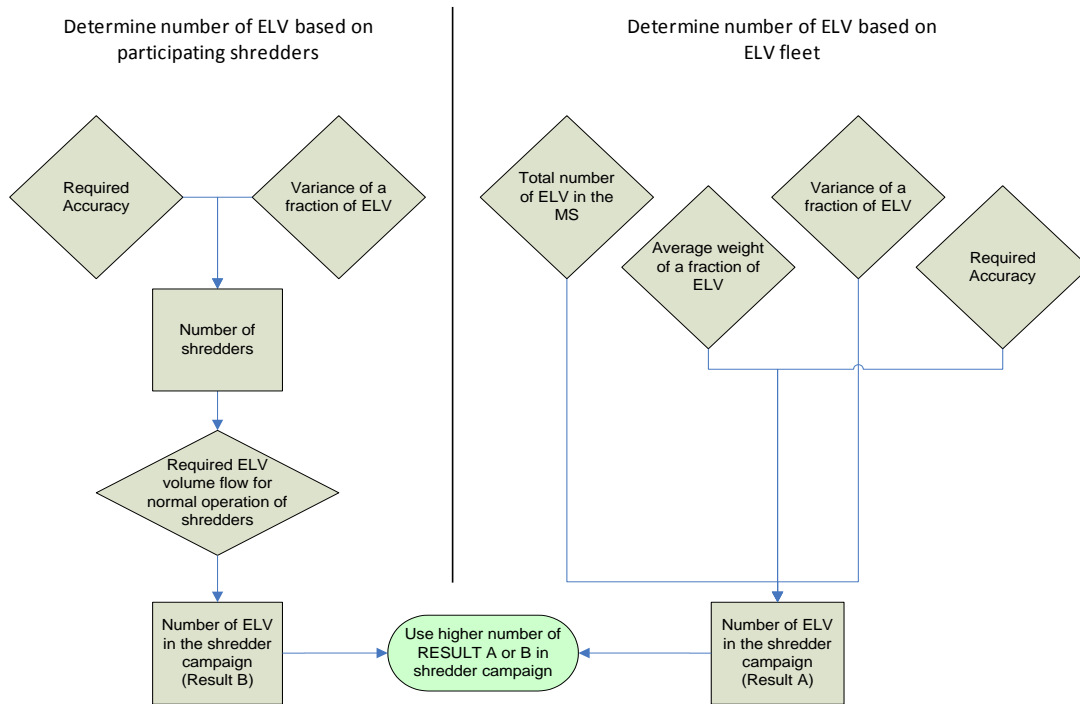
Determine number of ELV based on participating shredders

Determine number of ELV based on ELV fleet

Required Accuracy

Variance of a fraction of ELV

Number of shredders

Required ELV volume flow for normal operation of shredders

Number of ELV in the shredder campaign (Result B)

Total number of ELV in the MS

Average weight of a fraction of ELV

Variance of a fraction of ELV

Required Accuracy

Number of ELV in the shredder campaign (Result A)

Use higher number of RESULT A or B in shredder campaign